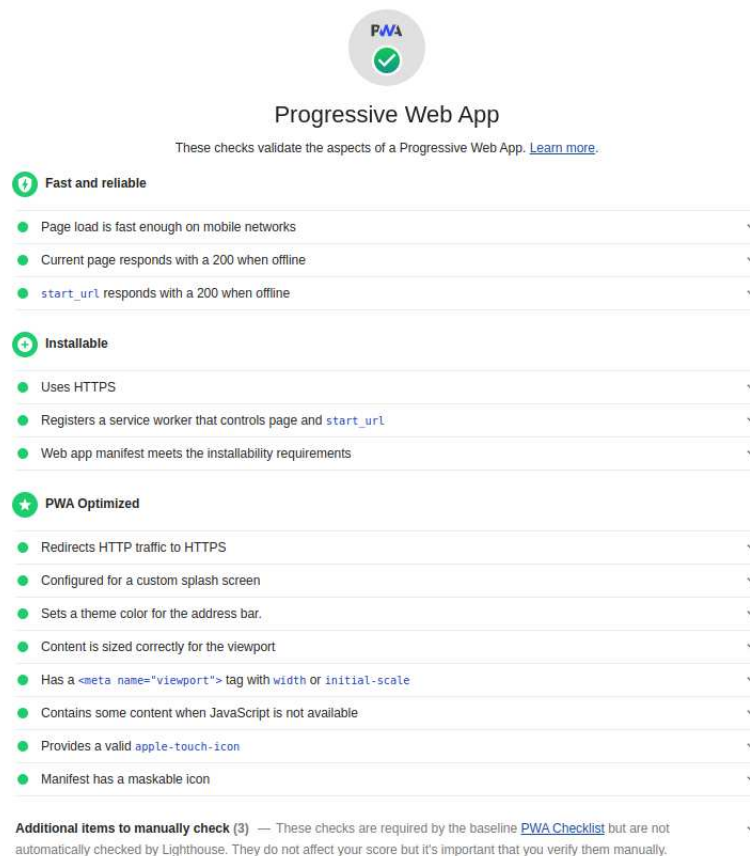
PWA

Progressive Web App

These checks validate the aspects of a Progressive Web App. Learn more.

Fast and reliable

Page load is fast enough on mobile networks

Current page responds with a 200 when offline

start_url responds with a 200 when offline

Installable

Uses HTTPS

Registers a service worker that controls page and start_url

Web app manifest meets the installability requirements

PWA Optimized

Redirects HTTP traffic to HTTPS

Configured for a custom splash screen

Sets a theme color for the address bar.

Content is sized correctly for the viewport

Has a <meta name="viewport"> tag with width or initial-scale

Contains some content when JavaScript is not available

Provides a valid apple-touch-icon

Manifest has a maskable icon

Additional items to manually check (3) — These checks are required by the baseline PWA Checklist but are not automatically checked by Lighthouse. They do not affect your score but it's important that you verify them manually.